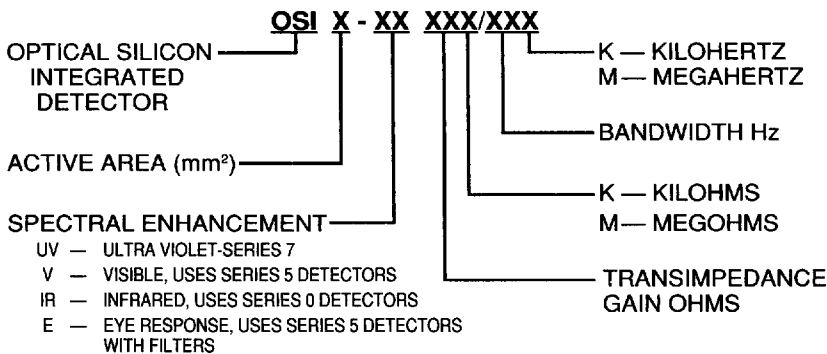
OSI X - XX XXX/XXX

OPTICAL SILICON INTEGRATED DETECTOR

ACTIVE AREA (mm$^2$)

SPECTRAL ENHANCEMENT
UV — ULTRA VIOLET-SERIES 7
V — VISIBLE, USES SERIES 5 DETECTORS
IR — INFRARED, USES SERIES 0 DETECTORS
E — EYE RESPONSE, USES SERIES 5 DETECTORS WITH FILTERS

K — KILOHERTZ
M — MEGAHERTZ

BANDWIDTH Hz

K — KILOHMS
M — MEGOHMS

TRANSIMPEDANCE GAIN OHMS